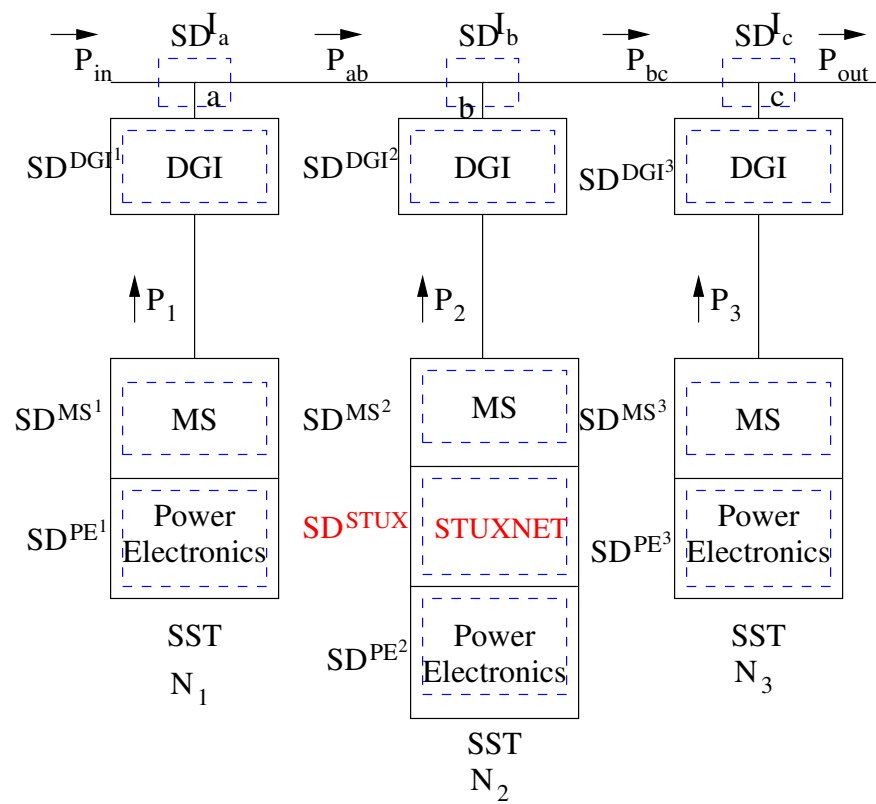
$SD^{J_a}$ $SD^{J_b}$ $SD^{J_c}$

$\vec{P}_{in}$ $\vec{P}_{ab}$ $\vec{P}_{bc}$ $\vec{P}_{out}$

a b c

$SD^{DGI^1}$ DGI

$SD^{DGI^2}$ DGI

$SD^{DGI^3}$ DGI

$P_1$ $P_2$ $P_3$

$SD^{MS^1}$ MS

$SD^{MS^2}$ MS

$SD^{MS^3}$ MS

$SD^{PE^1}$ Power Electronics

$SD^{STUX}$ STUXNET

$SD^{PE^3}$ Power Electronics

$SD^{PE^2}$ Power Electronics

SST $N_1$

SST $N_2$

SST $N_3$